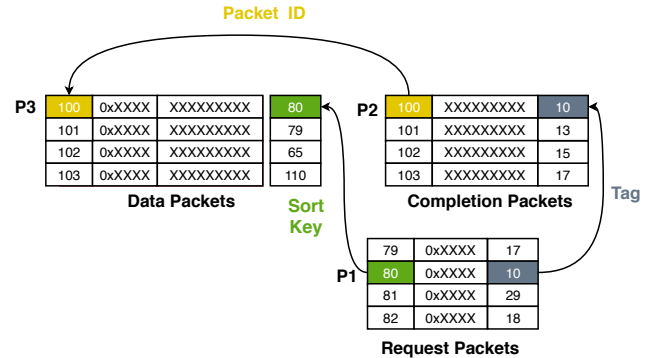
Packet ID

P3

| 100 | 0xXXXX | XXXXXXXXX |
|---|---|---|
| 101 | 0xXXXX | XXXXXXXXX |
| 102 | 0xXXXX | XXXXXXXXX |
| 103 | 0xXXXX | XXXXXXXXX |

| 80 |
|---|
| 79 |
| 65 |
| 110 |

Data Packets

Sort Key

P2

| 100 | XXXXXXXXX | 10 |
|---|---|---|
| 101 | XXXXXXXXX | 13 |
| 102 | XXXXXXXXX | 15 |
| 103 | XXXXXXXXX | 17 |

Completion Packets

Tag

P1

| 79 | 0xXXXX | 17 |
|---|---|---|
| 80 | 0xXXXX | 10 |
| 81 | 0xXXXX | 29 |
| 82 | 0xXXXX | 18 |

Request Packets